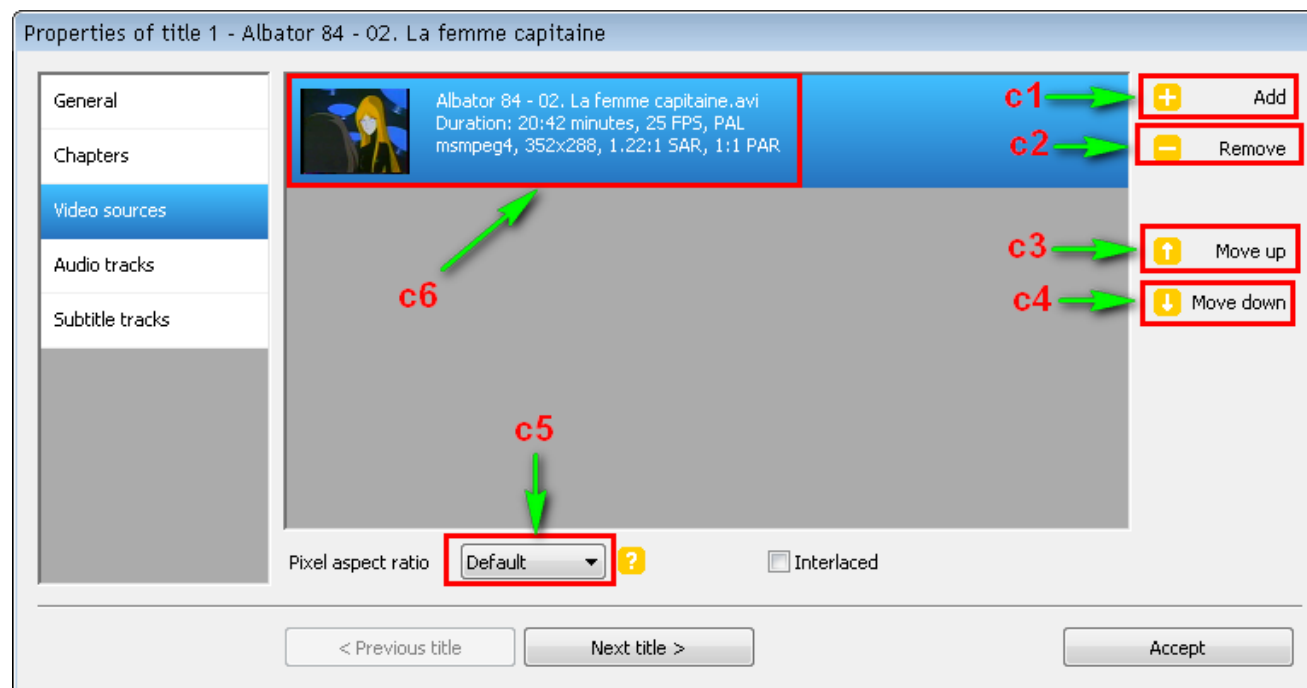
Properties of title 1 - Albator 84 - 02. La femme capitaine

General
Chapters
Video sources
Audio tracks
Subtitle tracks

Albator 84 - 02. La femme capitaine.avi
Duration: 20:42 minutes, 25 FPS, PAL
msmpeg4, 352x288, 1.22:1 SAR, 1:1 PAR

c6

c1 Add
c2 Remove
c3 Move up
c4 Move down

c5

Pixel aspect ratio Default ?

Interlaced

< Previous title
Next title >
Accept